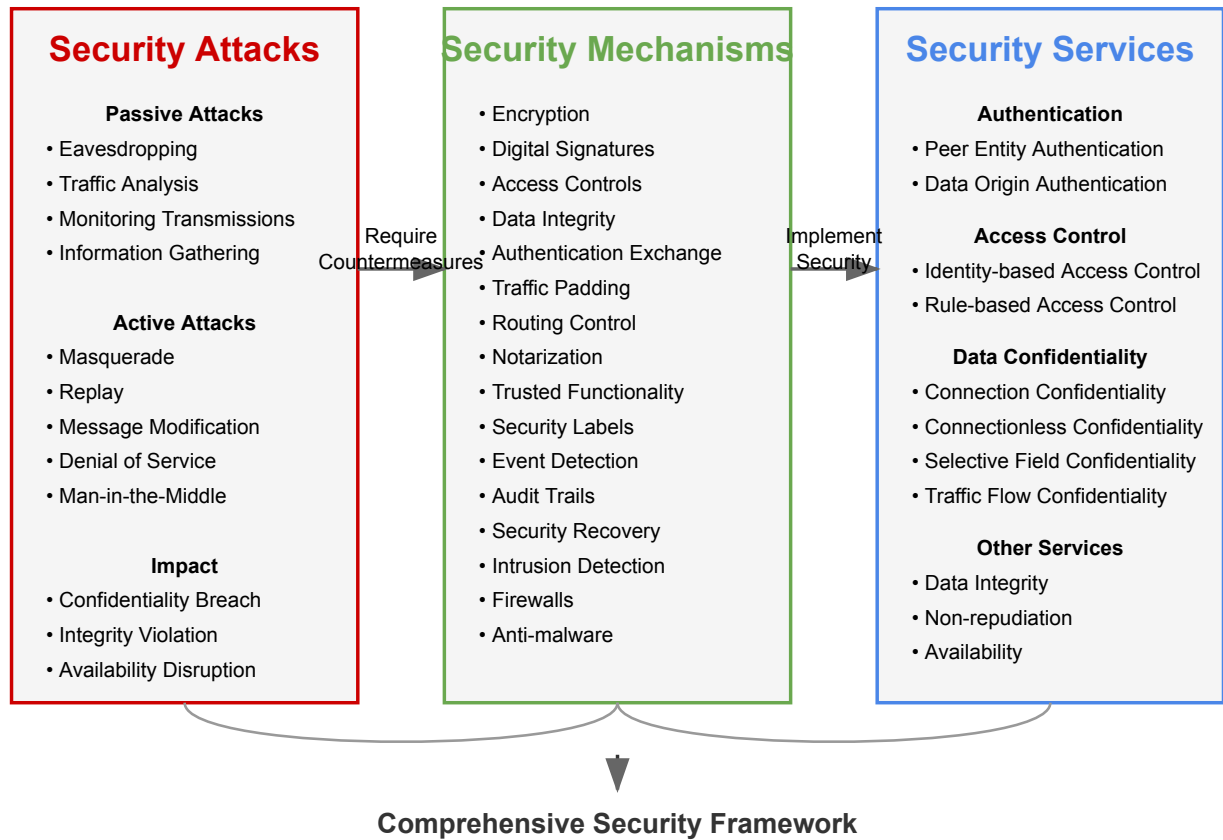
Security Attacks

Passive Attacks
• Eavesdropping
• Traffic Analysis
• Monitoring Transmissions
• Information Gathering

Active Attacks
• Masquerade
• Replay
• Message Modification
• Denial of Service
• Man-in-the-Middle

Impact
• Confidentiality Breach
• Integrity Violation
• Availability Disruption

Require Countermeasures

Security Mechanisms
• Encryption
• Digital Signatures
• Access Controls
• Data Integrity
• Authentication Exchange
• Traffic Padding
• Routing Control
• Notarization
• Trusted Functionality
• Security Labels
• Event Detection
• Audit Trails
• Security Recovery
• Intrusion Detection
• Firewalls
• Anti-malware

Implement Security

Security Services

Authentication
• Peer Entity Authentication
• Data Origin Authentication

Access Control
• Identity-based Access Control
• Rule-based Access Control

Data Confidentiality
• Connection Confidentiality
• Connectionless Confidentiality
• Selective Field Confidentiality
• Traffic Flow Confidentiality

Other Services
• Data Integrity
• Non-repudiation
• Availability

Comprehensive Security Framework